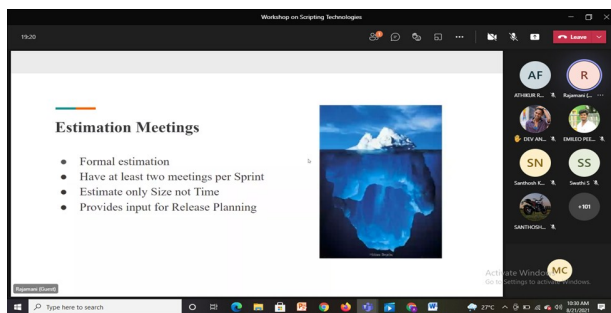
Workshop on Scripting Technologies

19:20

Leave

Estimation Meetings

- Formal estimation
- Have at least two meetings per Sprint
- Estimate only Size not Time
- Provides input for Release Planning

AF
ATHIBUR R...

R
Rajamani (...

DEV AN...

EMILEO PEZ...

SN
Santhosh K...

SS
Swathi S

SANTHOSH...

+101

MC

Activate Windows
Go to Settings to activate Windows.

Rajamani (Guest)

Type here to search

27°C

10:30 AM
8/21/2021